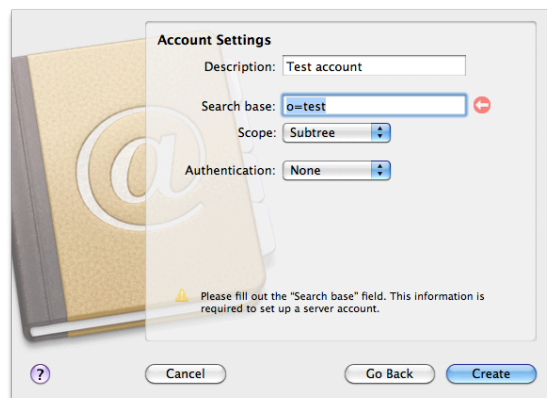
Account Settings

Description: Test account

Search base: o=test

Scope: Subtree

Authentication: None

Please fill out the "Search base" field. This information is required to set up a server account.

?

Cancel

Go Back

Create